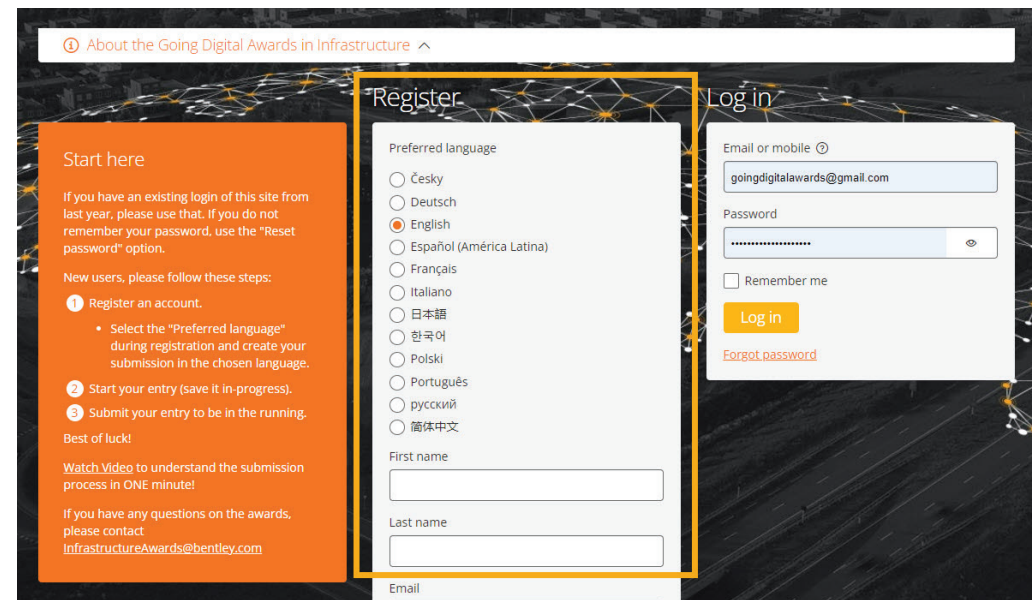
ⓘ About the Going Digital Awards in Infrastructure ^

Start here

If you have an existing login of this site from last year, please use that. If you do not remember your password, use the "Reset password" option.

New users, please follow these steps:

1 Register an account.

• Select the "Preferred language" during registration and create your submission in the chosen language.

2 Start your entry (save it in-progress).

3 Submit your entry to be in the running.

Best of luck!

Watch Video to understand the submission process in ONE minute!

If you have any questions on the awards, please contact InfrastructureAwards@bentley.com

Register

Preferred language

Česky
Deutsch
English
Español (América Latina)
Français
Italiano
日本語
한국어
Polski
Português
русский
简体中文

First name

Last name

Email

Log in

Email or mobile

goingdigitalawards@gmail.com

Password

Remember me

Log in

Forgot password